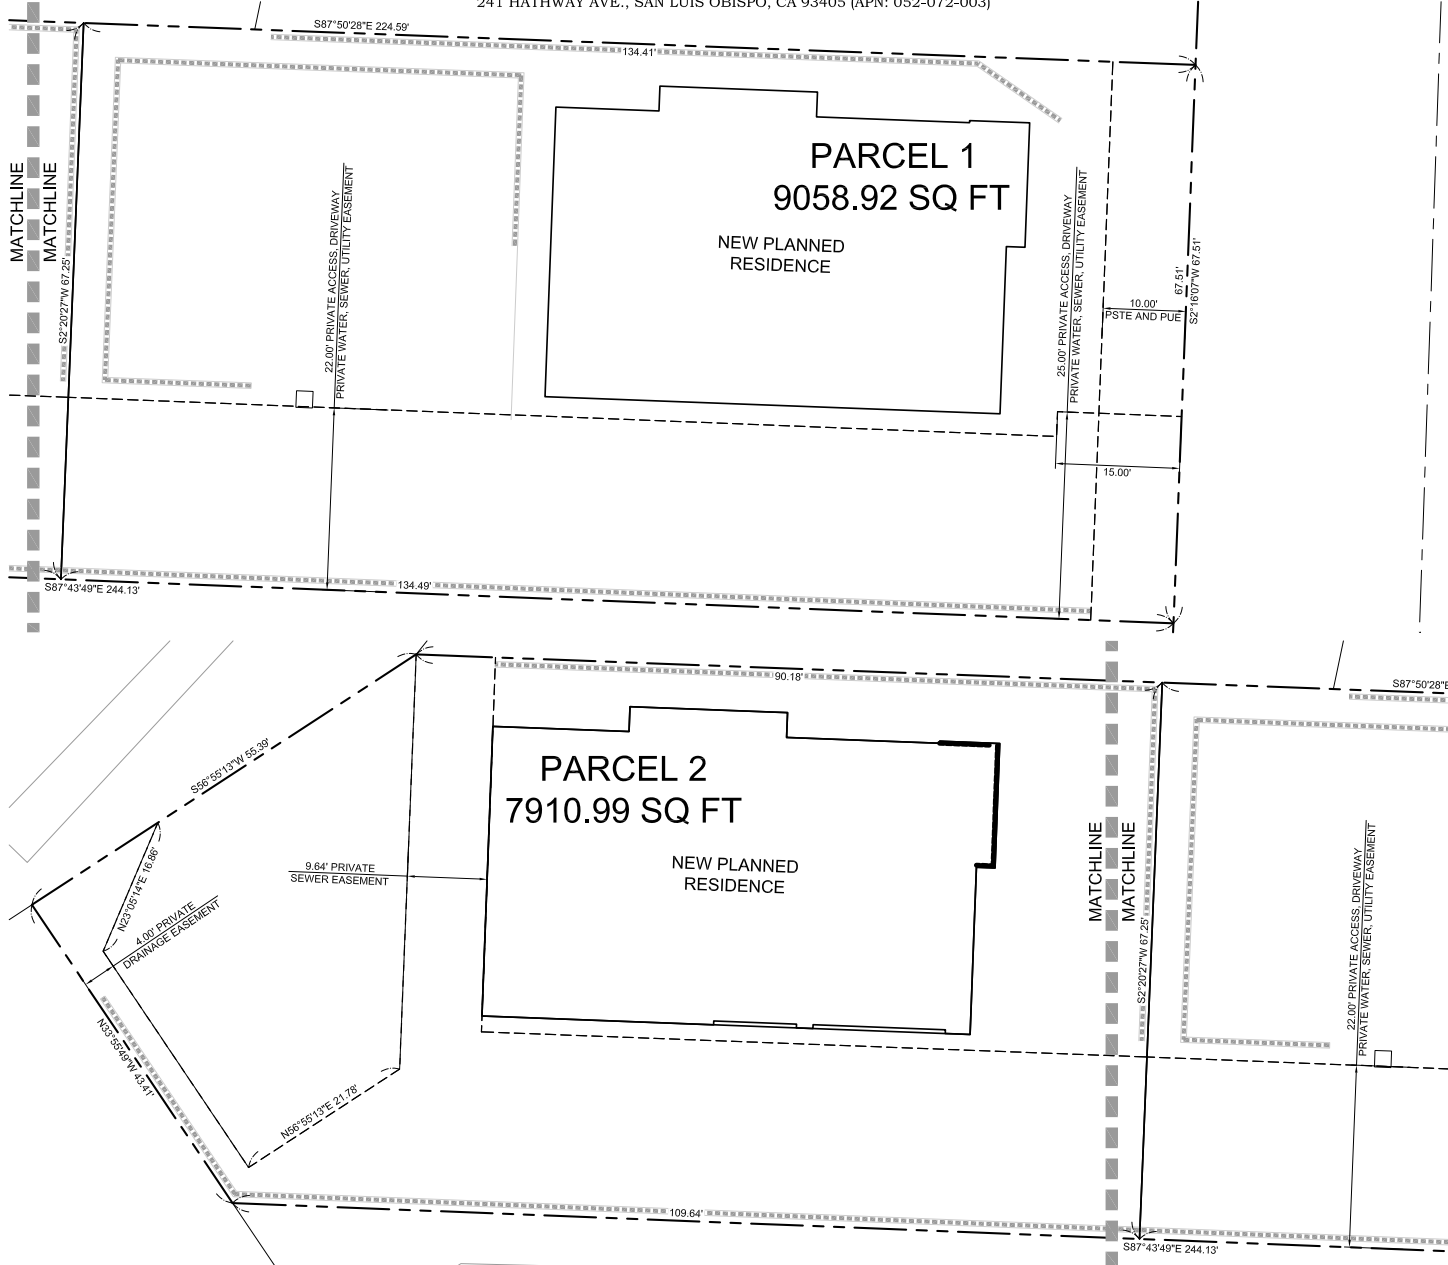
241 HATHWAY AVE., SAN LUIS OBISPO, CA 93405 (APN: 052-072-003)

S87°50'28"E 224.59'

134.41'

PARCEL 1
9058.92 SQ FT

NEW PLANNED RESIDENCE

MATCHLINE
MATCHLINE

S2°20'27"W 67.25'

22.00' PRIVATE ACCESS, DRIVEWAY PRIVATE WATER, SEWER, UTILITY EASEMENT

25.00' PRIVATE ACCESS, DRIVEWAY PRIVATE WATER, SEWER, UTILITY EASEMENT

10.00'
PSTE AND PUE

67.51'
S2°16'07"W 67.51'

15.00'

134.49'

S87°43'49"E 244.13'

90.18'

S87°50'28"E

PARCEL 2
7910.99 SQ FT

NEW PLANNED RESIDENCE

S56°55'13"W 55.39'

N23°05'14"E 16.86'

9.64' PRIVATE SEWER EASEMENT

4.00' PRIVATE DRAINAGE EASEMENT

N33°55'49"W 43.41'

N56°55'13"E 21.78'

MATCHLINE
MATCHLINE

S2°20'27"W 67.25'

22.00' PRIVATE ACCESS, DRIVEWAY PRIVATE WATER, SEWER, UTILITY EASEMENT

109.64'

S87°43'49"E 244.13'